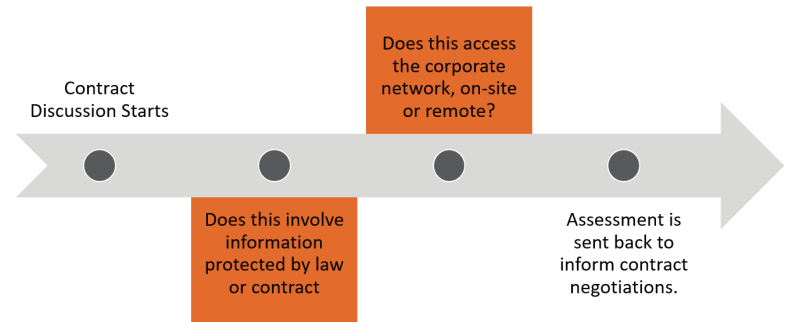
Contract Discussion Starts

Does this involve information protected by law or contract

Does this access the corporate network, on-site or remote?

Assessment is sent back to inform contract negotiations.